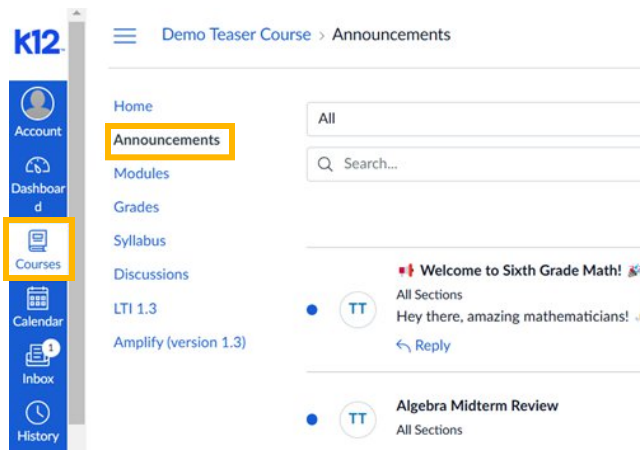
k12

Account
Dashboard
Courses
Calendar
1
Inbox
History

Demo Teaser Course › Announcements

Home
Announcements
Modules
Grades
Syllabus
Discussions
LTI 1.3
Amplify (version 1.3)

All

Search...

TT
Welcome to Sixth Grade Math!
All Sections
Hey there, amazing mathematicians!
Reply

TT
Algebra Midterm Review
All Sections